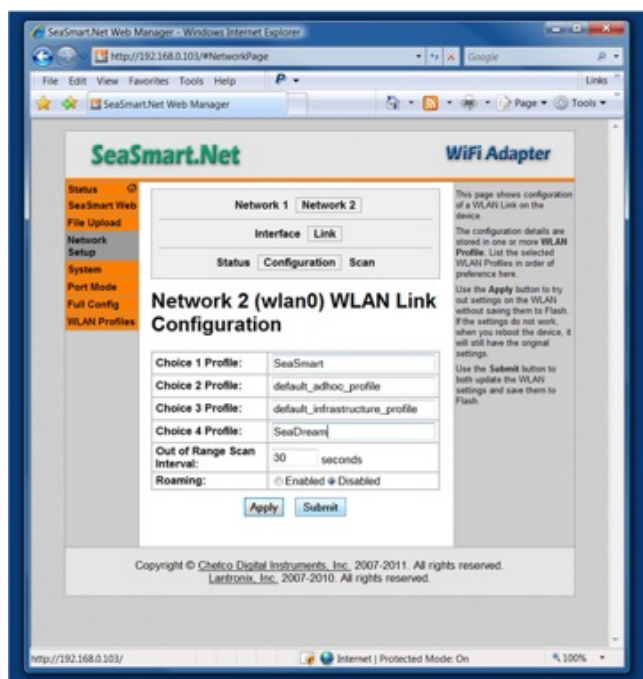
SeaSmart.Net Web Manager - Windows Internet Explorer

http://192.168.0.103/#NetworkPage

Google

File Edit View Favorites Tools Help

Links

SeaSmart.Net Web Manager

Page ▾ Tools ▾

SeaSmart.Net

WiFi Adapter

Status
SeaSmart Web
File Upload
Network Setup
System
Port Mode
Full Config
WLAN Profiles

Network 1 Network 2

Interface Link

Status Configuration Scan

Network 2 (wlan0) WLAN Link Configuration

| Choice 1 Profile: | SeaSmart |
|---|---|
| Choice 2 Profile: | default_adhoc_profile |
| Choice 3 Profile: | default_infrastructure_profile |
| Choice 4 Profile: | SeaDream |
| Out of Range Scan Interval: | 30 seconds |
| Roaming: | Enabled Disabled |

Apply Submit

This page shows configuration of a WLAN Link on the device.

The configuration details are stored in one or more WLAN Profile. List the selected WLAN Profiles in order of preference here.

Use the Apply button to try out settings on the WLAN without saving them to Flash. If the settings do not work, when you reboot the device, it will still have the original settings.

Use the Submit button to both update the WLAN settings and save them to Flash.

Copyright © Chetco Digital Instruments, Inc. 2007-2011. All rights reserved. Lantronix, Inc. 2007-2010. All rights reserved.

http://192.168.0.103/

Internet | Protected Mode: On

100%